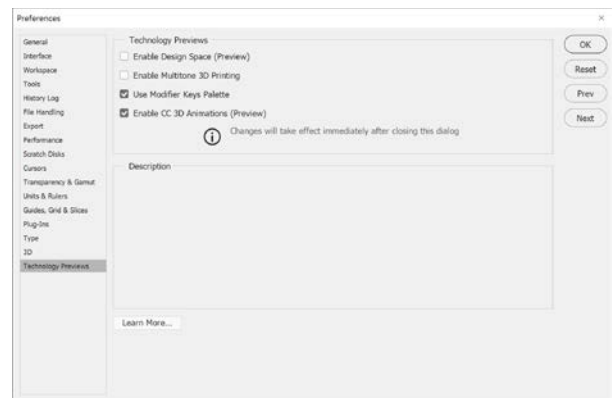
Preferences

General
Interface
Workspace
Tools
History Log
File Handling
Export
Performance
Scratch Disks
Cursors
Transparency & Gamut
Units & Rulers
Guides, Grid & Slices
Plug-Ins
Type
3D
Technology Previews

Technology Previews
Enable Design Space (Preview)
Enable Multitone 3D Printing
Use Modifier Keys Palette
Enable CC 3D Animations (Preview)
Changes will take effect immediately after closing this dialog

Description

Learn More...

OK
Reset
Prev
Next